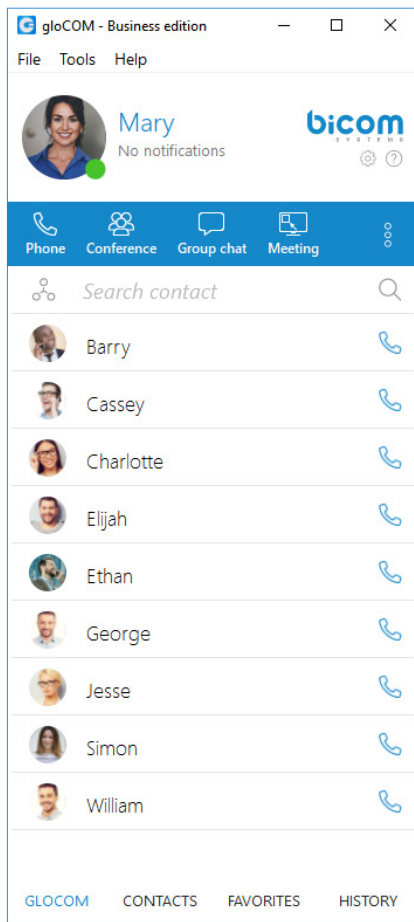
gloCOM - Business edition

File Tools Help

Mary
No notifications

bicom
SYSTEMS

Phone Conference Group chat Meeting

Search contact

Barry

Cassey

Charlotte

Elijah

Ethan

George

Jesse

Simon

William

GLOCOM CONTACTS FAVORITES HISTORY